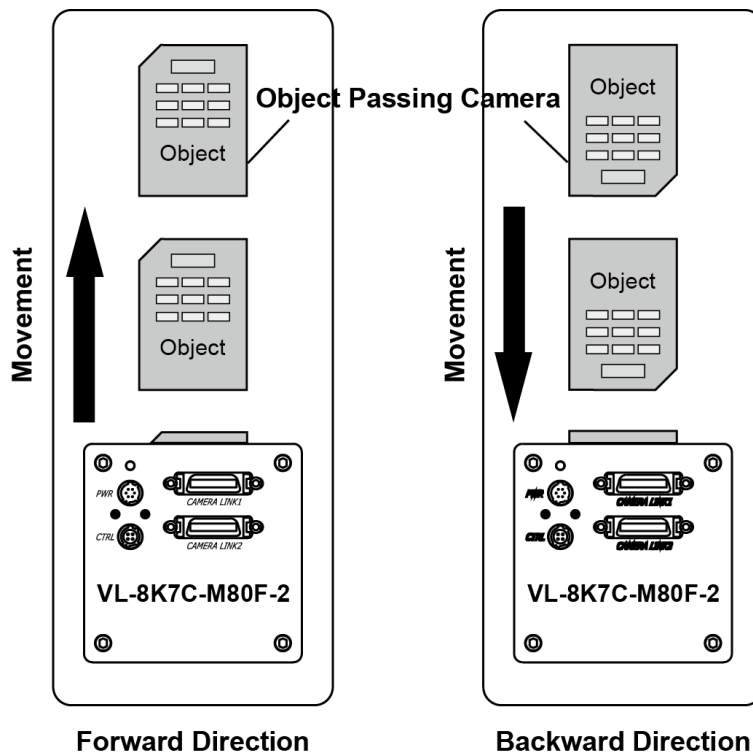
Object Passing Camera

Object

Object

Movement

PWR

CTRL

CAMERA LINK1

CAMERA LINK2

VL-8K7C-M80F-2

Forward Direction

Object

Object

Movement

PWR

CTRL

CAMERA LINK1

CAMERA LINK2

VL-8K7C-M80F-2

Backward Direction